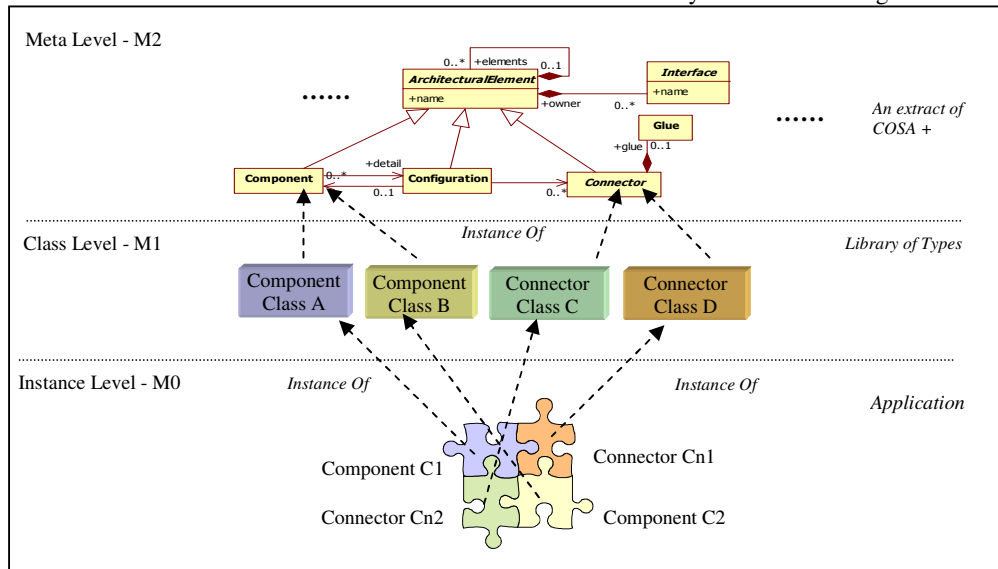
Meta Level - M2

0..* +elements 0..1

ArchitecturalElement

+name

+owner

Interface

+name

0..*

......

......

An extract of COSA +

Glue

+glue 0..1

+detail

Component

0..*

0..1

Configuration

0..*

Connector

Class Level - M1

Instance Of

Library of Types

Component Class A

Component Class B

Connector Class C

Connector Class D

Instance Level - M0

Instance Of

Instance Of

Application

Component C1

Connector Cn1

Connector Cn2

Component C2